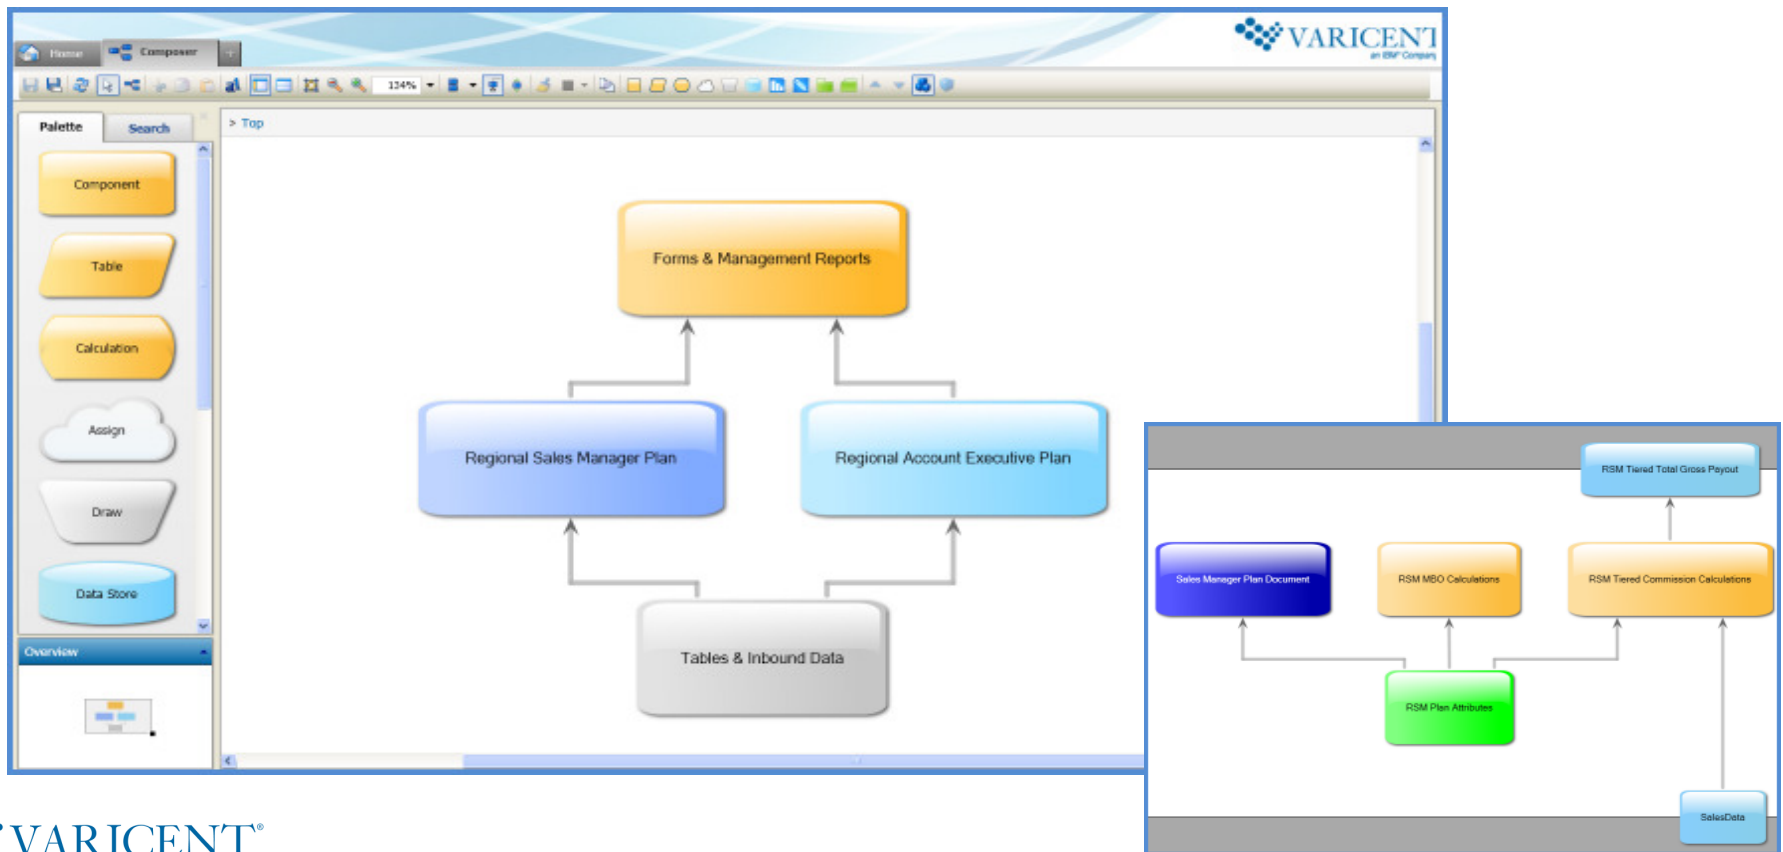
Home Composer

VARICENT
an IBM Company

134%

Palette Search

Component

Table

Calculation

Assign

Draw

Data Store

Overview

> Top

Forms & Management Reports

Regional Sales Manager Plan

Regional Account Executive Plan

Tables & Inbound Data

RSM Tiered Total Gross Payout

Sales Manager Plan Document

RSM MBO Calculations

RSM Tiered Commission Calculations

RSM Plan Attributes

SalesData

VARICENT®